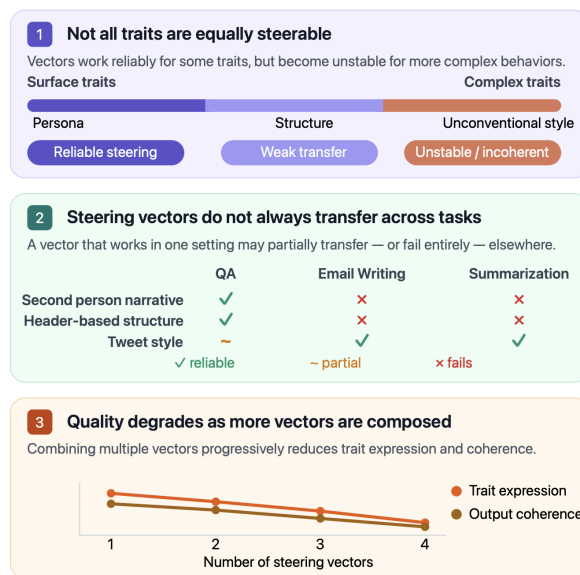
1 Not all traits are equally steerable

Vectors work reliably for some traits, but become unstable for more complex behaviors.

Surface traits

Complex traits

Persona

Structure

Unconventional style

Reliable steering

Weak transfer

Unstable / incoherent

2 Steering vectors do not always transfer across tasks

A vector that works in one setting may partially transfer — or fail entirely — elsewhere.

| | QA | Email Writing | Summarization |
|---|---|---|---|
| Second person narrative | ✓ | × | × |
| Header-based structure | ✓ | × | × |
| Tweet style | ~ | ✓ | ✓ |

✓ reliable ~ partial × fails

3 Quality degrades as more vectors are composed

Combining multiple vectors progressively reduces trait expression and coherence.

1 2 3 4

Number of steering vectors

Trait expression

Output coherence